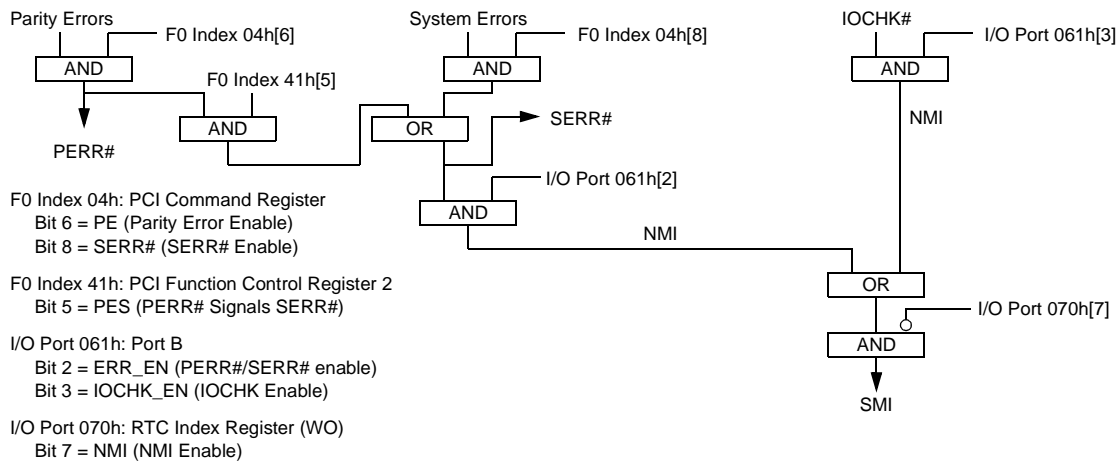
Parity Errors
F0 Index 04h[6]
AND
F0 Index 41h[5]
AND
PERR#

System Errors
F0 Index 04h[8]
AND
OR
SERR#
I/O Port 061h[2]
AND
NMI

IOCHK#
I/O Port 061h[3]
AND
NMI
OR
I/O Port 070h[7]
AND
SMI

F0 Index 04h: PCI Command Register
Bit 6 = PE (Parity Error Enable)
Bit 8 = SERR# (SERR# Enable)

F0 Index 41h: PCI Function Control Register 2
Bit 5 = PES (PERR# Signals SERR#)

I/O Port 061h: Port B
Bit 2 = ERR_EN (PERR#/SERR# enable)
Bit 3 = IOCHK_EN (IOCHK Enable)

I/O Port 070h: RTC Index Register (WO)
Bit 7 = NMI (NMI Enable)